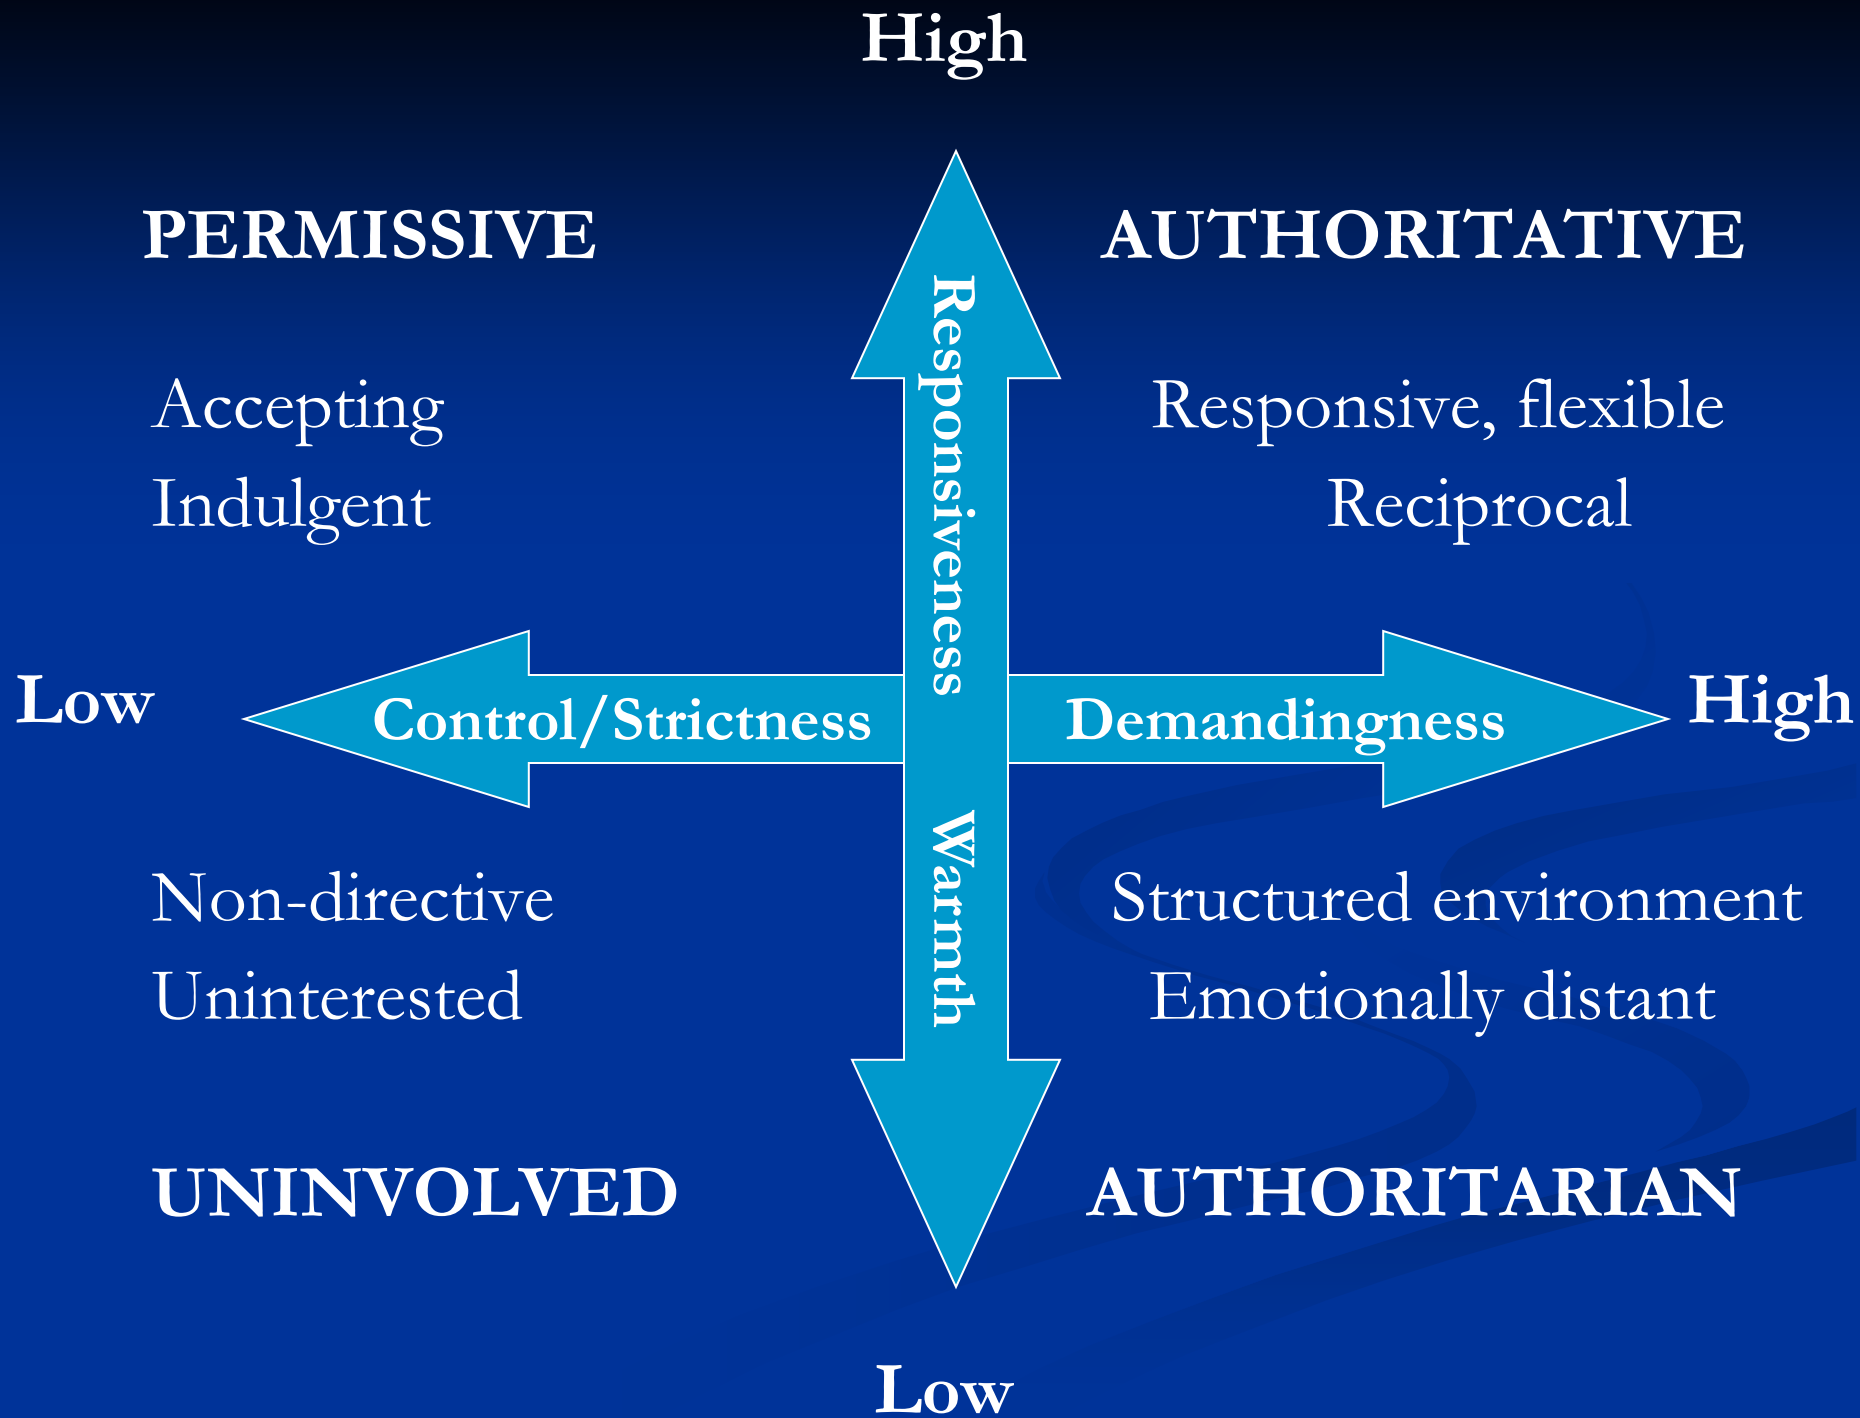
High

PERMISSIVE

AUTHORITATIVE

Responsiveness

Accepting
Indulgent

Responsive, flexible
Reciprocal

Low

Control/Strictness

Demandingness

High

Warmth

Non-directive
Uninterested

Structured environment
Emotionally distant

UNINVOLVED

AUTHORITARIAN

Low